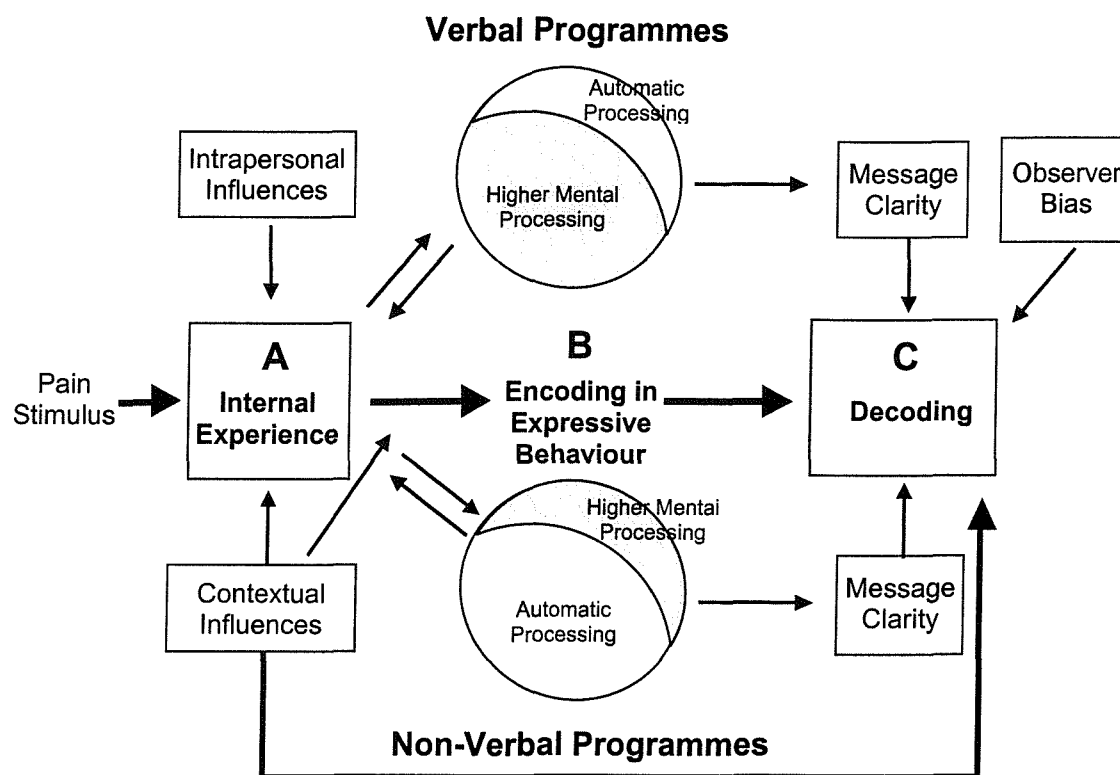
Verbal Programmes

Automatic Processing

Higher Mental Processing

Intrapersonal Influences

Message Clarity

Observer Bias

Pain Stimulus

A
Internal Experience

B
Encoding in Expressive Behaviour

C
Decoding

Higher Mentai Processing

Automatic Processing

Contextual Influences

Message Clarity

Non-Verbal Programmes